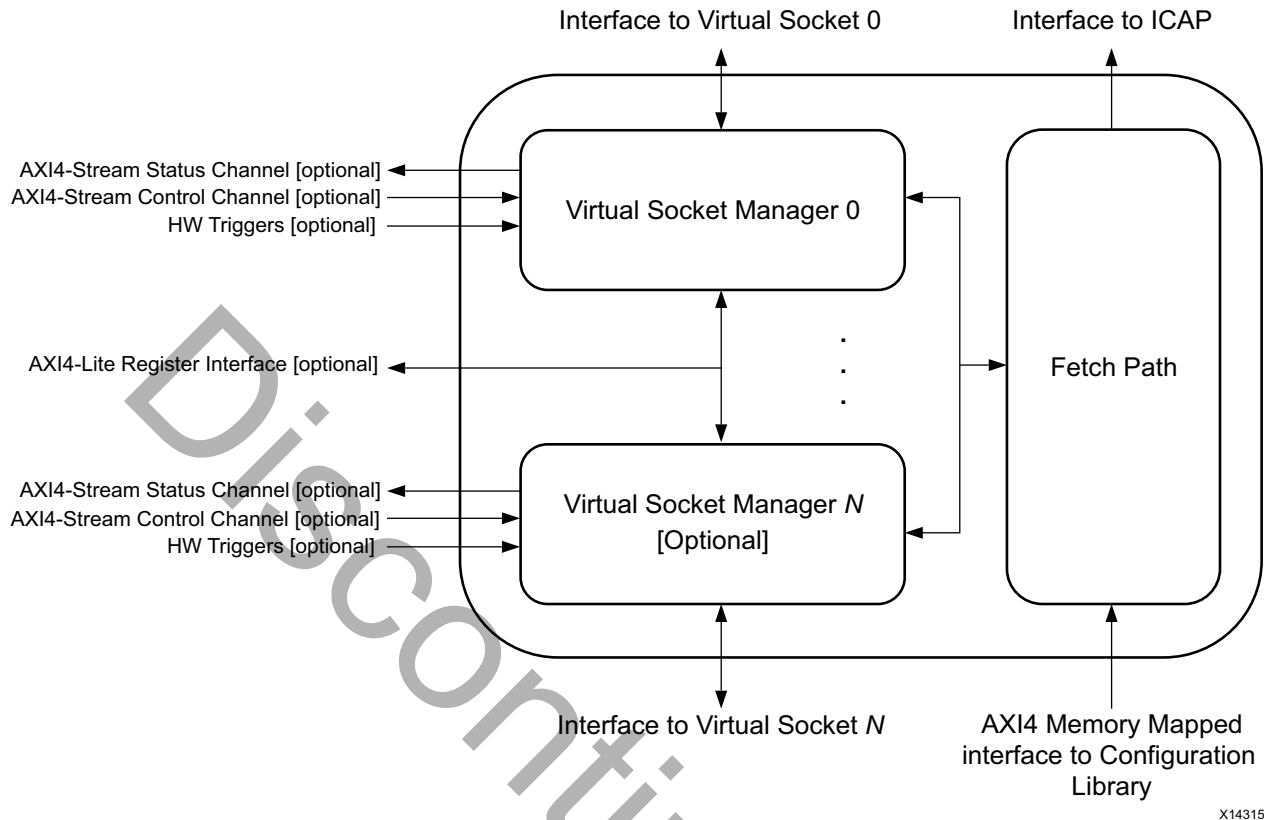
Interface to Virtual Socket 0

Interface to ICAP

AXI4-Stream Status Channel [optional]
AXI4-Stream Control Channel [optional]
HW Triggers [optional]

Virtual Socket Manager 0

AXI4-Lite Register Interface [optional]

.
.
.

Fetch Path

AXI4-Stream Status Channel [optional]
AXI4-Stream Control Channel [optional]
HW Triggers [optional]

Virtual Socket Manager $N$ [Optional]

Interface to Virtual Socket $N$

AXI4 Memory Mapped interface to Configuration Library

X14315

Discontinued